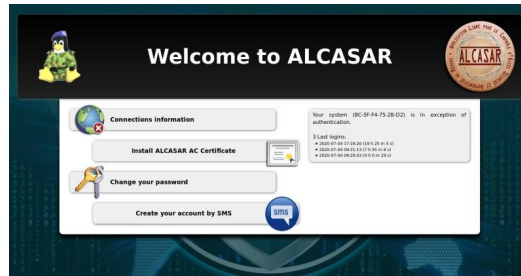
Welcome to ALCASAR

ALCASAR

Connections information

Install ALCASAR AC Certificate

Change your password

Create your account by SMS

SMS

Your system (BC-5F-F4-75-2B-D2) is in exception of authentication.

3 Last logins:
• 2020-07-04 17:16:20 (10 h 28 m 5 s)
• 2020-07-04 09:21:13 (7 h 55 m 8 s)
• 2020-07-04 09:20:03 (0 h 0 m 24 s)